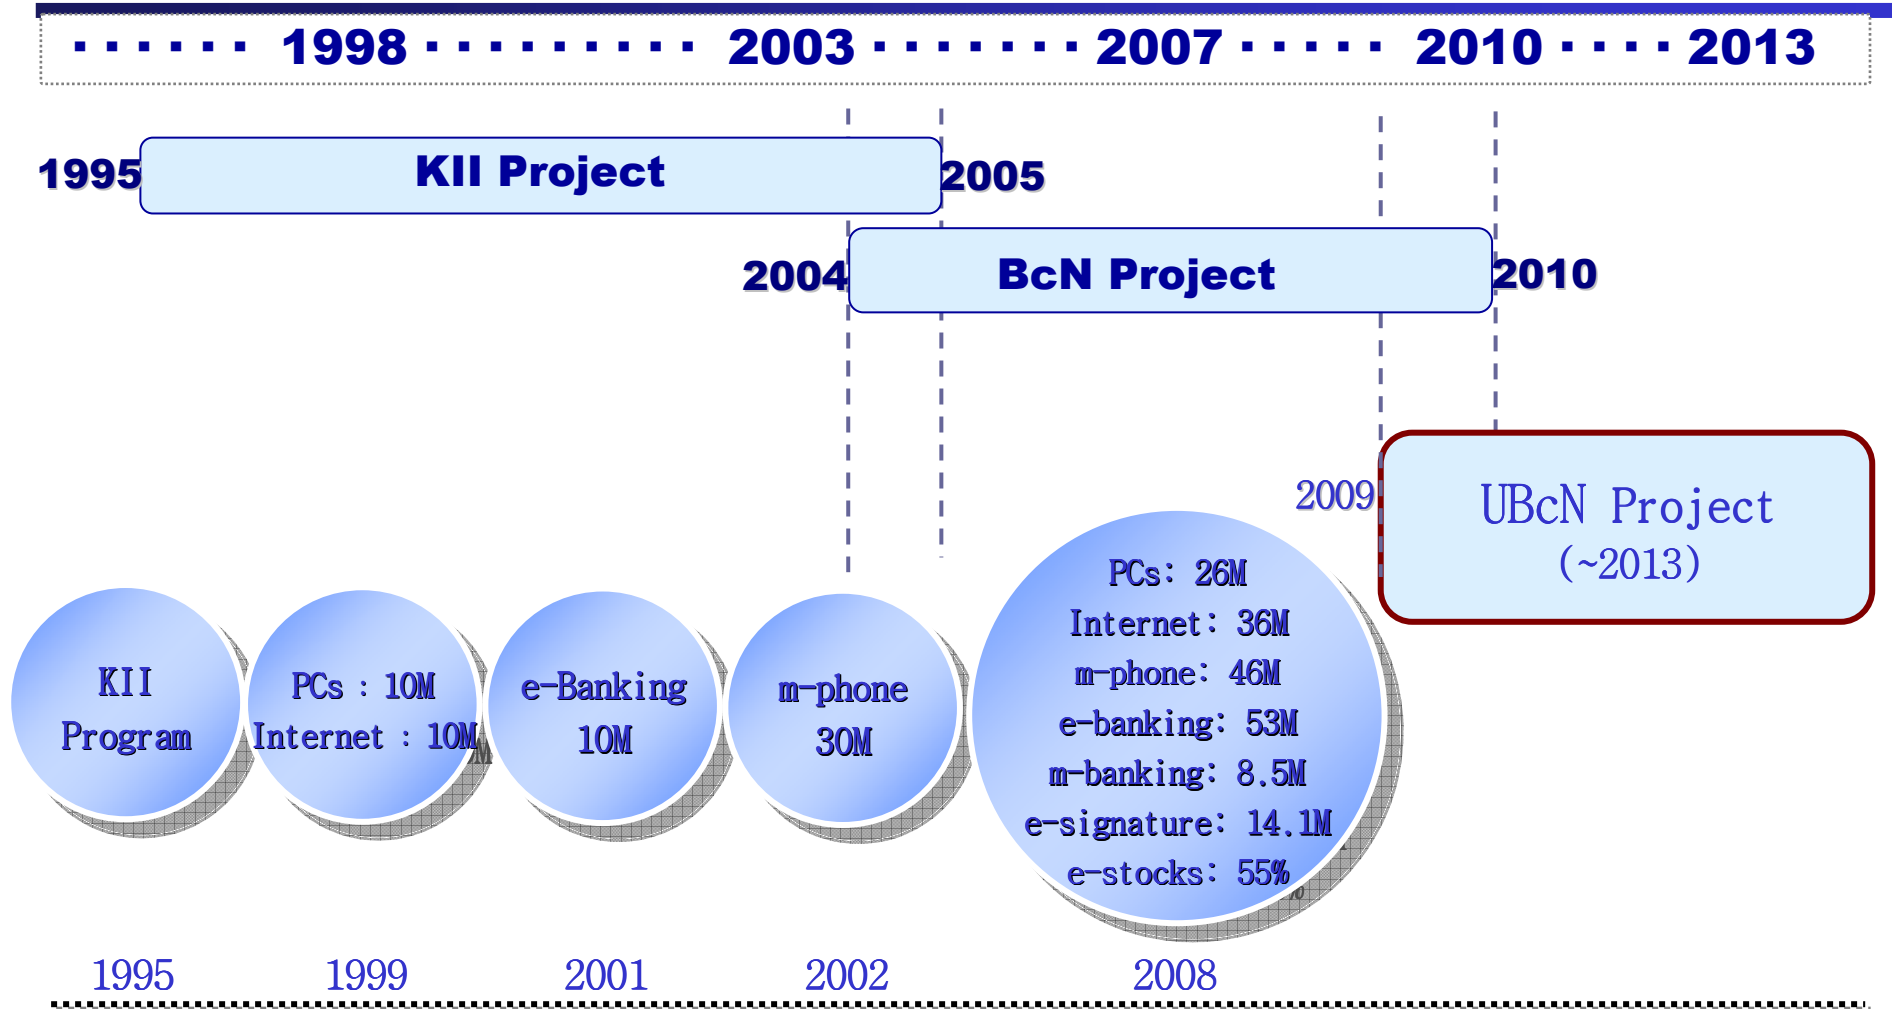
1998 2003 2007 2010 2013

1995 KII Project 2005

2004 BcN Project 2010

2009 UBcN Project (~2013)

KII Program

PCs : 10M
Internet : 10M

e-Banking 10M

m-phone 30M

PCs: 26M
Internet: 36M
m-phone: 46M
e-banking: 53M
m-banking: 8.5M
e-signature: 14.1M
e-stocks: 55%

1995 1999 2001 2002 2008